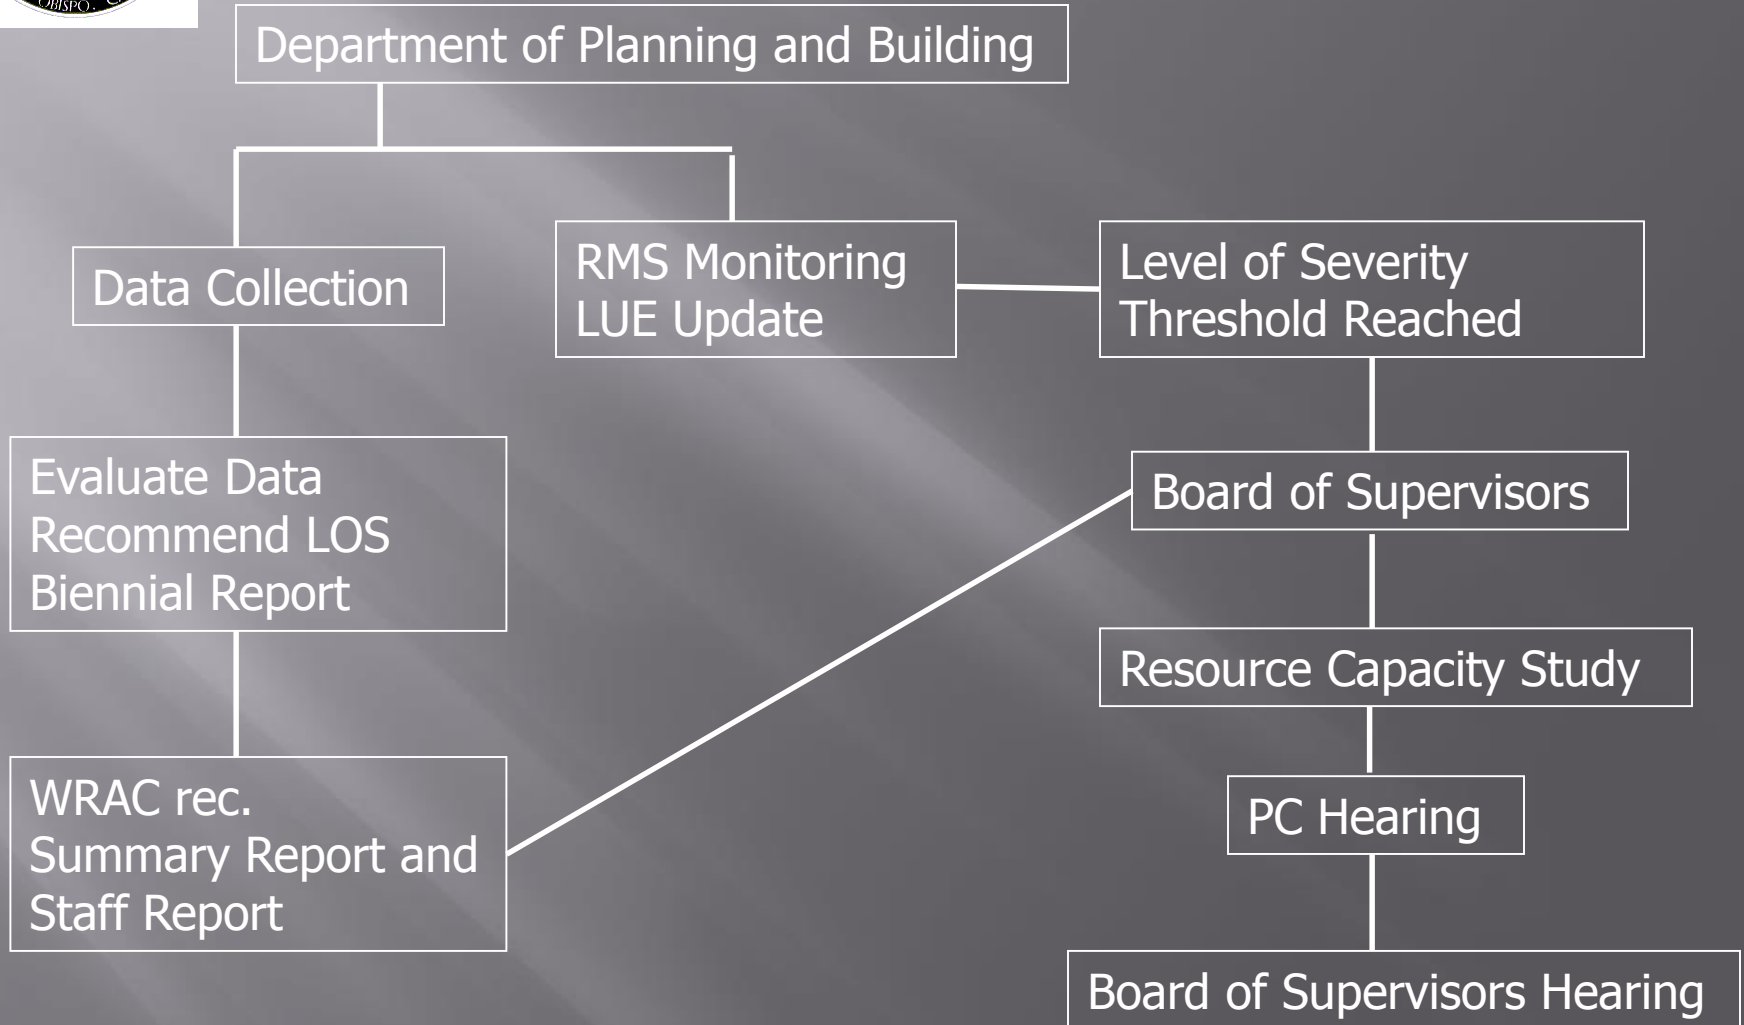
OBISPO

Department of Planning and Building

Data Collection

RMS Monitoring
LUE Update

Level of Severity
Threshold Reached

Evaluate Data
Recommend LOS
Biennial Report

Board of Supervisors

Resource Capacity Study

WRAC rec.
Summary Report and
Staff Report

PC Hearing

Board of Supervisors Hearing